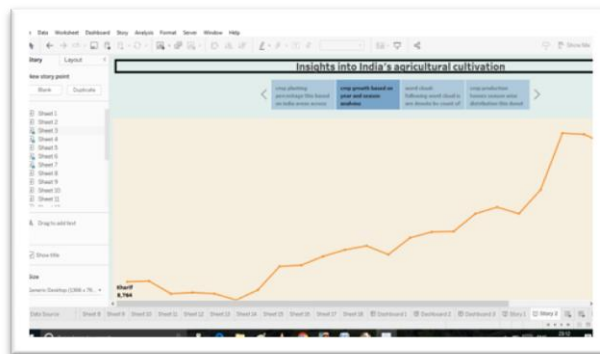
Data Worksheet Dashboard Story Analysis Format Server Window Help

Story Layout

New story point

Blank Duplicate

Sheet 1
Sheet 2
Sheet 3
Sheet 4
Sheet 5
Sheet 6
Sheet 7
Sheet 8
Sheet 9
Sheet 10
Sheet 11

Drag to add text

Show title

Size

Generic Desktop (1366 x 76...

Insights into India's agricultural cultivation

crop planting percentage this based on india areas across

crop growth based on year and season analysis

word cloud following word cloud is are details for count of

crop production known season wise distribution this donut

Kharif
8,764

Data Source Sheet 8 Sheet 9 Sheet 10 Sheet 11 Sheet 12 Sheet 13 Sheet 14 Sheet 15 Sheet 16 Sheet 17 Sheet 18 Dashboard 1 Dashboard 2 Dashboard 3 Story 1 Story 2